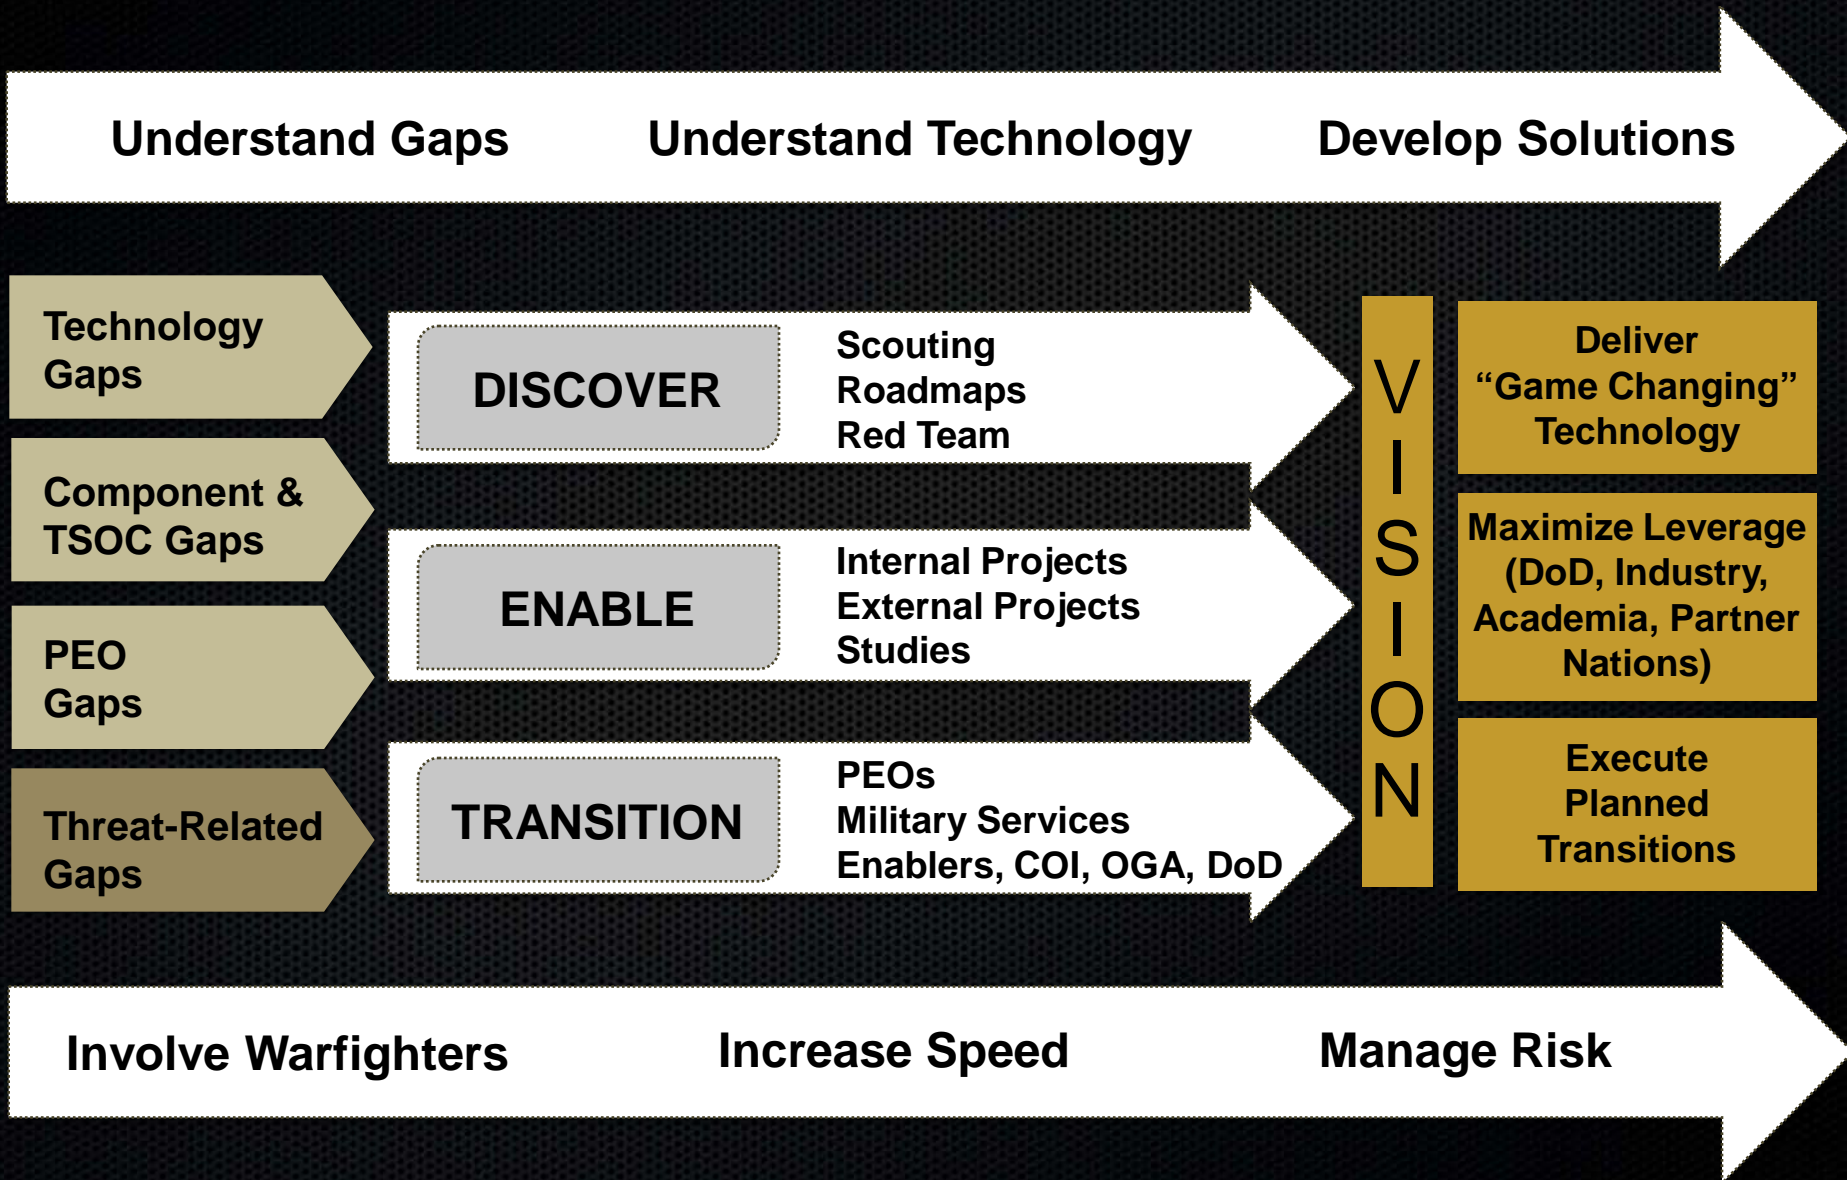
Understand Gaps Understand Technology Develop Solutions

Technology Gaps

Component & TSOC Gaps

PEO Gaps

Threat-Related Gaps

DISCOVER

Scouting
Roadmaps
Red Team

ENABLE

Internal Projects
External Projects
Studies

TRANSITION

PEOs
Military Services
Enablers, COI, OGA, DoD

VISION

Deliver “Game Changing” Technology

Maximize Leverage (DoD, Industry, Academia, Partner Nations)

Execute Planned Transitions

Involve Warfighters Increase Speed Manage Risk